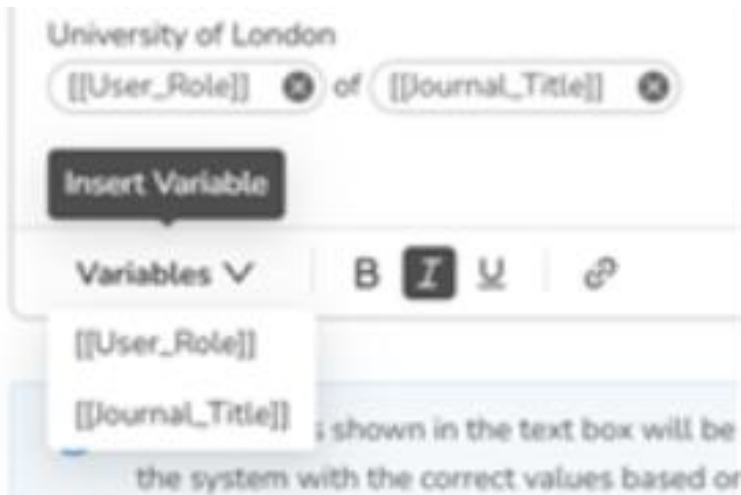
University of London
[[User_Role]] of [[Journal_Title]]

Insert Variable

Variables B I U

[[User_Role]]

[[Journal_Title]]

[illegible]s shown in the text box will be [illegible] the system with the correct values based o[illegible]